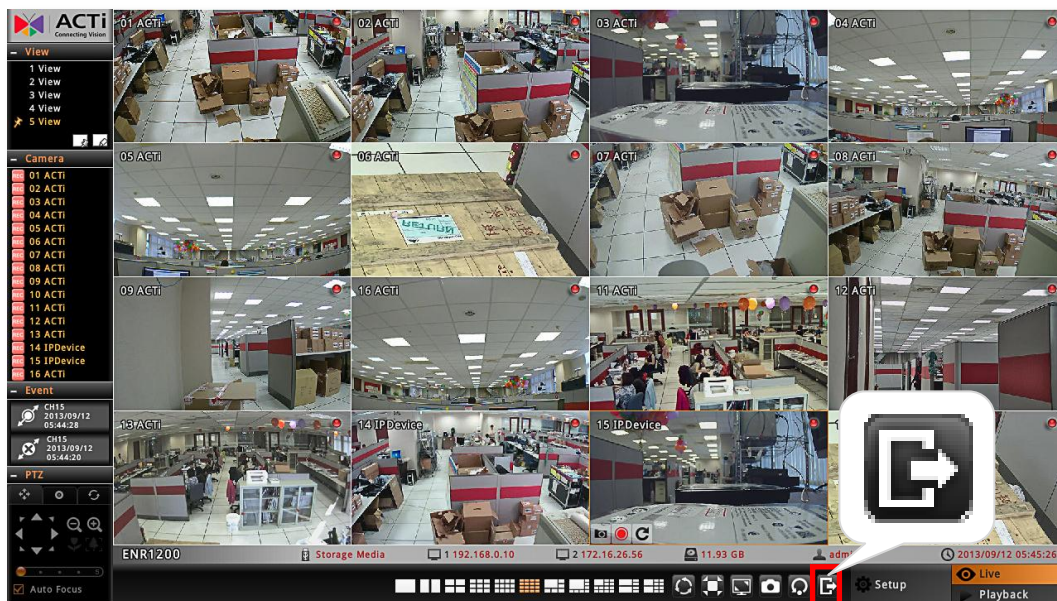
ACTi
Connecting Vision

View
1 View
2 View
3 View
4 View
5 View

Camera
01 ACTi
02 ACTi
03 ACTi
04 ACTi
05 ACTi
06 ACTi
07 ACTi
08 ACTi
09 ACTi
10 ACTi
11 ACTi
12 ACTi
13 ACTi
14 IPDevice
15 IPDevice
16 ACTi

Event
CH15
2013/09/12
05:44:28
CH15
2013/09/12
05:44:20

PTZ
Auto Focus

01 ACTi
02 ACTi
03 ACTi
04 ACTi
05 ACTi
06 ACTi
07 ACTi
08 ACTi
09 ACTi
16 ACTi
11 ACTi
12 ACTi
13 ACTi
14 IPDevice
15 IPDevice

ENR1200
Storage Media
1 192.168.0.10
2 172.16.26.56
11.93 GB
adm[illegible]
2013/09/12 05:45:26

Setup
Live
Playback